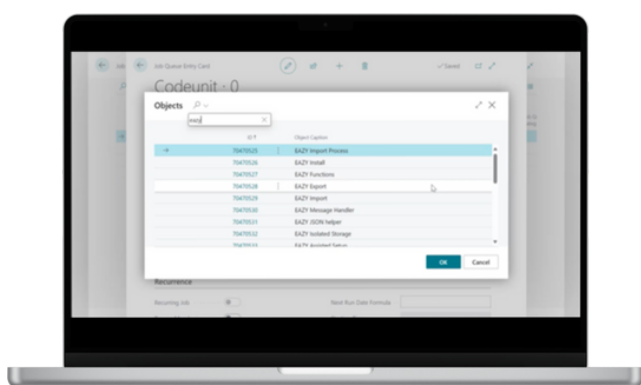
Job Queue Entry Card

Codeunit : 0

✓ Saved

Objects

eazy

ID ↑

Object Caption

70470525 EAZY Import Process

70470526 EAZY Install

70470527 EAZY Functions

70470528 EAZY Export

70470529 EAZY Import

70470530 EAZY Message Handler

70470531 EAZY JSON helper

70470532 EAZY Isolated Storage

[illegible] EAZY Assisted Setup

OK

Cancel

Recurrence

Recurring Job

Next Run Date Formula